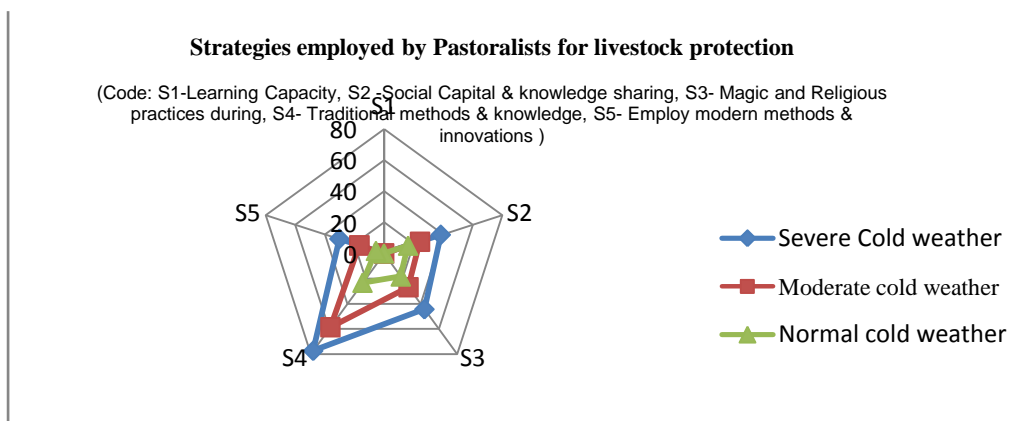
Strategies employed by Pastoralists for livestock protection

(Code: S1-Learning Capacity, S2 -Social Capital & knowledge sharing, S3- Magic and Religious practices during, S4- Traditional methods & knowledge, S5- Employ modern methods & innovations )

S1
80
60
40
20
0
S2
S3
S4
S5

Severe Cold weather
Moderate cold weather
Normal cold weather